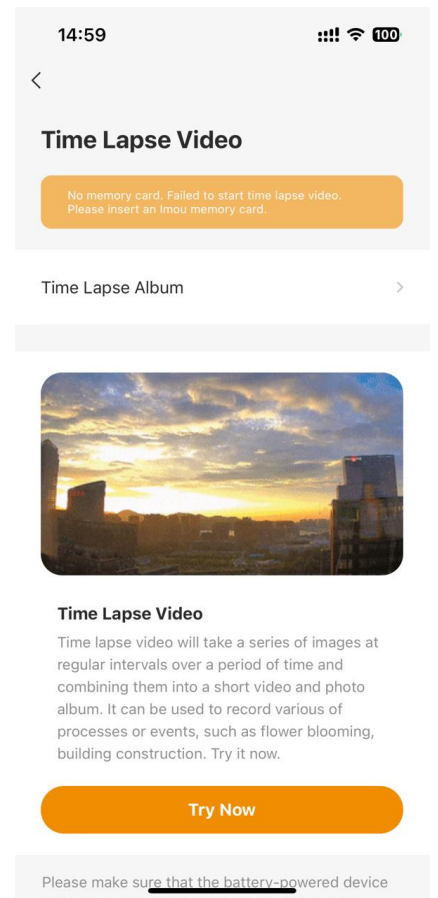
14:59

100

<

Time Lapse Video

No memory card. Failed to start time lapse video. Please insert an Imou memory card.

Time Lapse Album

>

Time Lapse Video

Time lapse video will take a series of images at regular intervals over a period of time and combining them into a short video and photo album. It can be used to record various of processes or events, such as flower blooming, building construction. Try it now.

Try Now

Please make sure that the battery-powered device